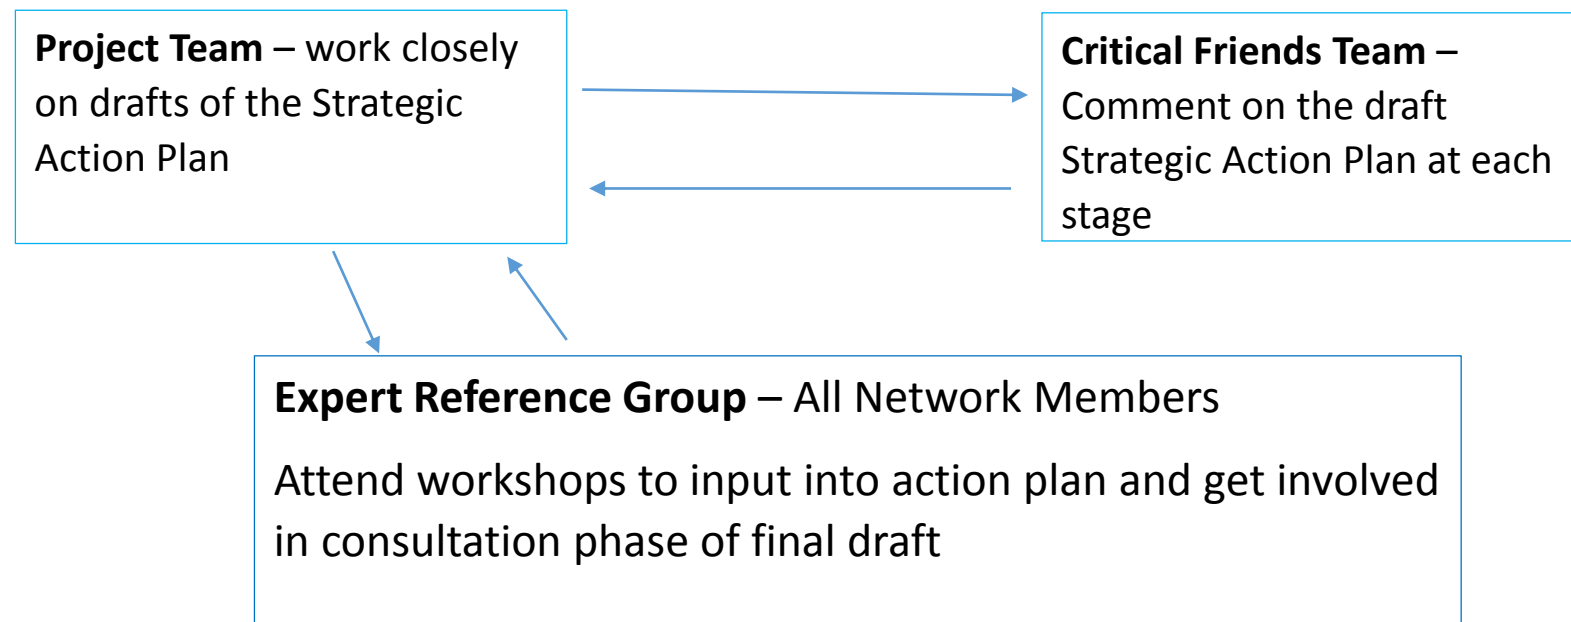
**Project Team** – work closely on drafts of the Strategic Action Plan

**Critical Friends Team** – Comment on the draft Strategic Action Plan at each stage

**Expert Reference Group** – All Network Members

Attend workshops to input into action plan and get involved in consultation phase of final draft